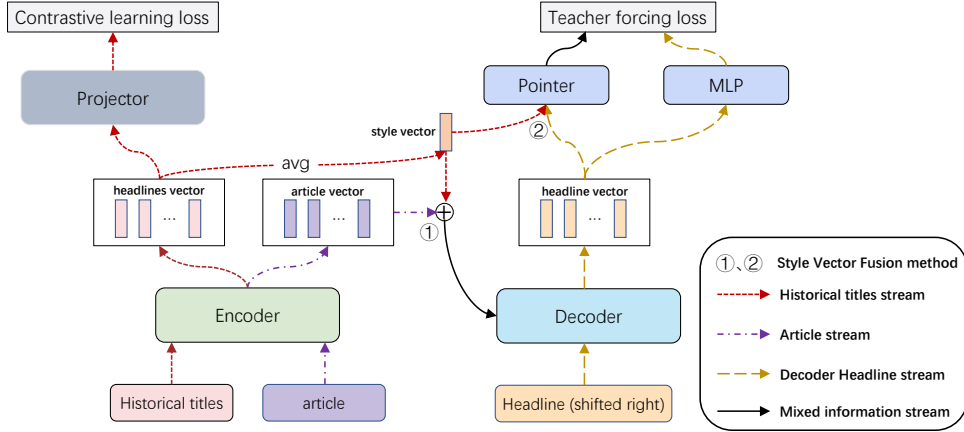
Contrastive learning loss

Projector

avg

style vector

headlines vector

...

article vector

...

①

Encoder

Historical titles

article

Teacher forcing loss

Pointer

MLP

②

headline vector

...

Decoder

Headline (shifted right)

①、② Style Vector Fusion method

Historical titles stream

Article stream

Decoder Headline stream

Mixed information stream